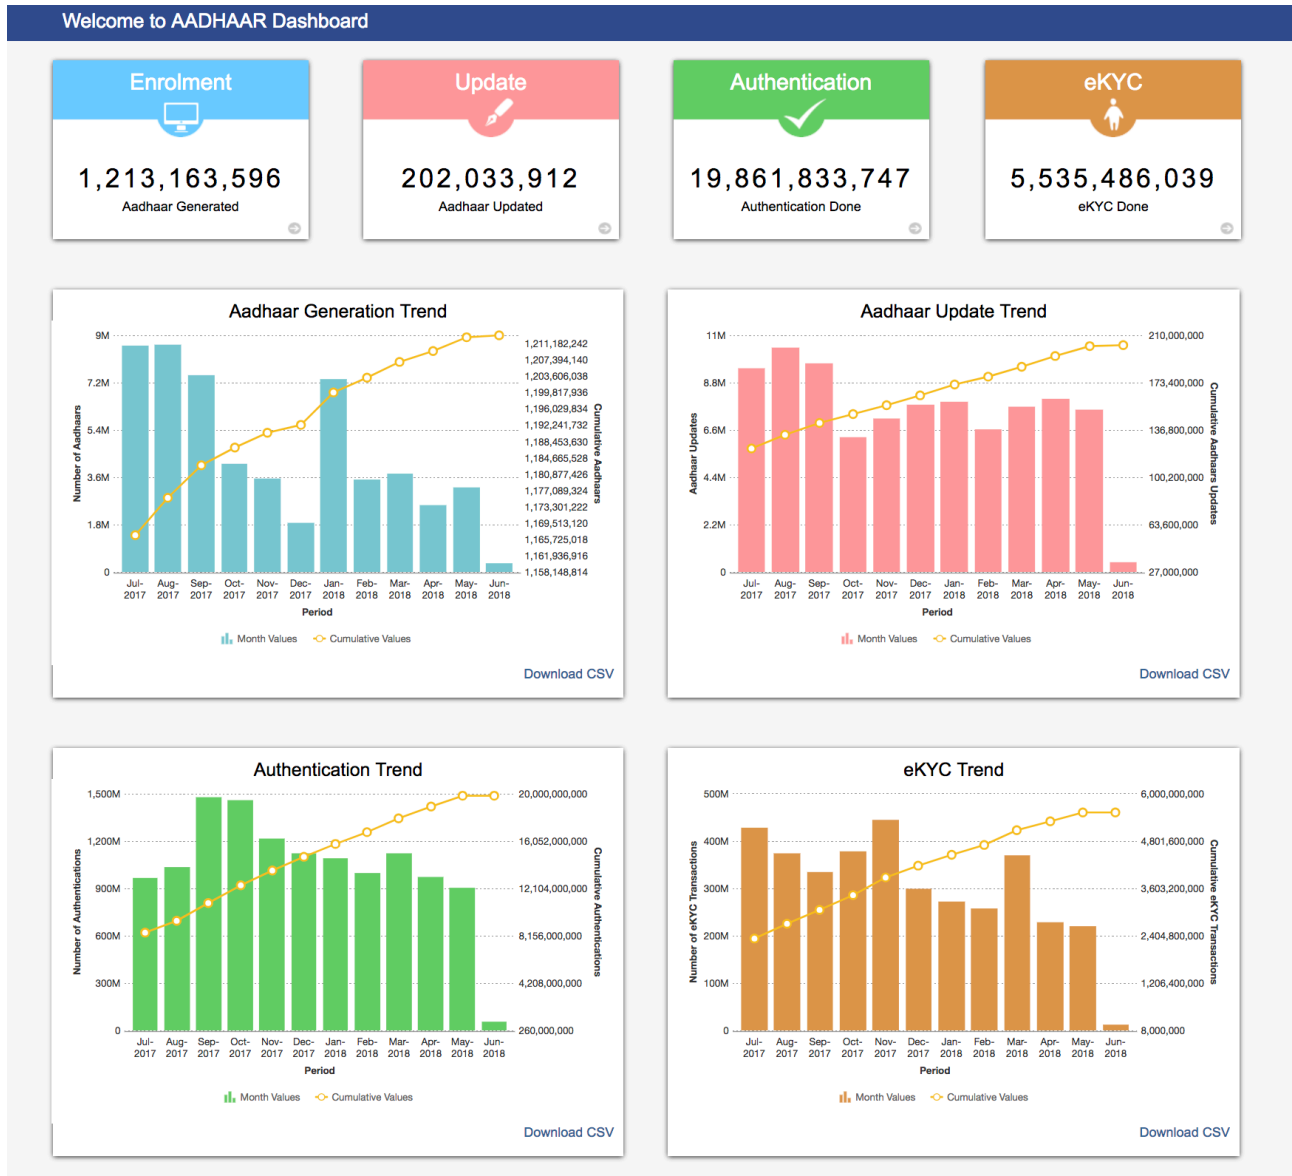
Welcome to AADHAAR Dashboard

Enrolment
1,213,163,596
Aadhaar Generated

Update
202,033,912
Aadhaar Updated

Authentication
19,861,833,747
Authentication Done

eKYC
5,535,486,039
eKYC Done

Aadhaar Generation Trend

9M, 7.2M, 5.4M, 3.6M, 1.8M, 0
Number of Aadhaars
1,211,182,242
1,207,394,140
1,203,606,038
1,199,817,936
1,196,029,834
1,192,241,732
1,188,453,630
1,184,665,528
1,180,877,426
1,177,089,324
1,173,301,222
1,169,513,120
1,165,725,018
1,161,936,916
1,158,148,814
Cumulative Aadhaars
Jul-2017 Aug-2017 Sep-2017 Oct-2017 Nov-2017 Dec-2017 Jan-2018 Feb-2018 Mar-2018 Apr-2018 May-2018 Jun-2018
Period
Month Values Cumulative Values
Download CSV

Aadhaar Update Trend

11M, 8.8M, 6.6M, 4.4M, 2.2M, 0
Aadhaar Updates
210,000,000
173,400,000
136,800,000
100,200,000
63,600,000
27,000,000
Cumulative Aadhaars Updates
Jul-2017 Aug-2017 Sep-2017 Oct-2017 Nov-2017 Dec-2017 Jan-2018 Feb-2018 Mar-2018 Apr-2018 May-2018 Jun-2018
Period
Month Values Cumulative Values
Download CSV

Authentication Trend

1,500M, 1,200M, 900M, 600M, 300M, 0
Number of Authentications
20,000,000,000
16,052,000,000
12,104,000,000
8,156,000,000
4,208,000,000
260,000,000
Cumulative Authentications
Jul-2017 Aug-2017 Sep-2017 Oct-2017 Nov-2017 Dec-2017 Jan-2018 Feb-2018 Mar-2018 Apr-2018 May-2018 Jun-2018
Period
Month Values Cumulative Values
Download CSV

eKYC Trend

500M, 400M, 300M, 200M, 100M, 0
Number of eKYC Transactions
6,000,000,000
4,801,600,000
3,603,200,000
2,404,800,000
1,206,400,000
8,000,000
Cumulative eKYC Transactions
Jul-2017 Aug-2017 Sep-2017 Oct-2017 Nov-2017 Dec-2017 Jan-2018 Feb-2018 Mar-2018 Apr-2018 May-2018 Jun-2018
Period
Month Values Cumulative Values
Download CSV